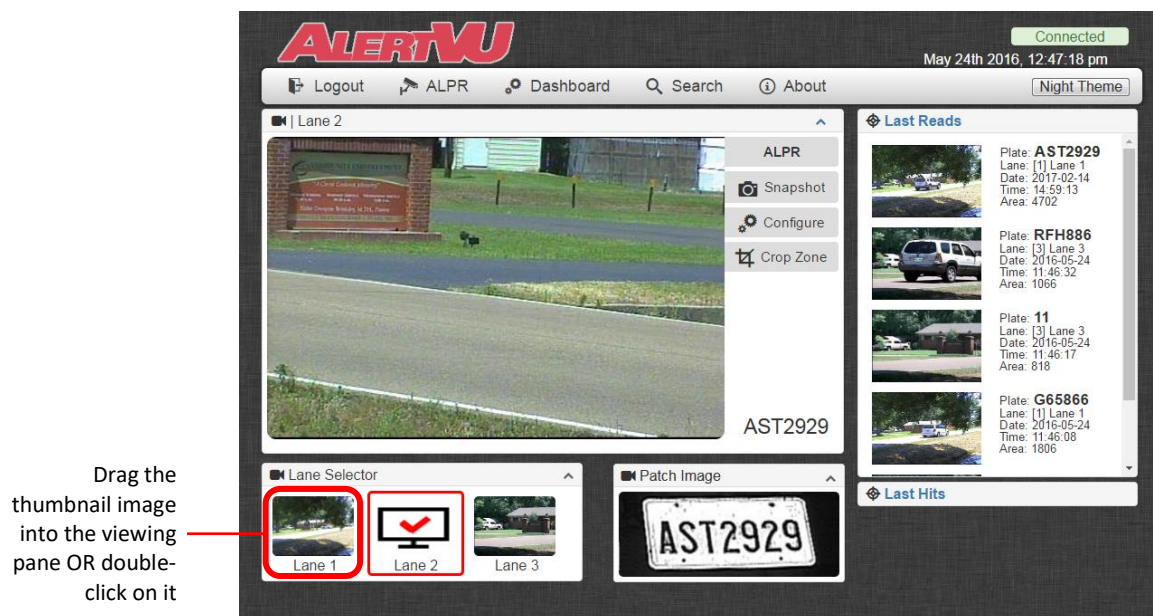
ALERTVU

Connected
May 24th 2016, 12:47:18 pm

Logout ALPR Dashboard Search About Night Theme

| Lane 2

ALPR
Snapshot
Configure
Crop Zone

AST2929

Last Reads

Plate: AST2929
Lane: [1] Lane 1
Date: 2017-02-14
Time: 14:59:13
Area: 4702

Plate: RFH886
Lane: [3] Lane 3
Date: 2016-05-24
Time: 11:46:32
Area: 1066

Plate: 11
Lane: [3] Lane 3
Date: 2016-05-24
Time: 11:46:17
Area: 818

Plate: G65866
Lane: [1] Lane 1
Date: 2016-05-24
Time: 11:46:08
Area: 1806

Last Hits

Lane Selector

Lane 1 Lane 2 Lane 3

Patch Image

AST2929

Drag the thumbnail image into the viewing pane OR double-click on it